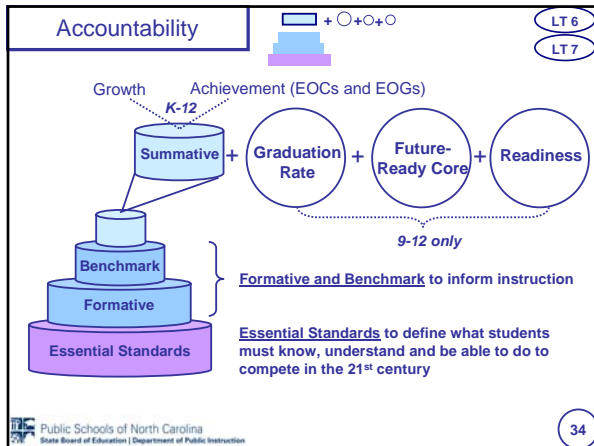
Accountability

+ ○+○+○

LT 6

LT 7

Growth

Achievement (EOCs and EOGs)

K-12

Summative + Graduation Rate + Future-Ready Core + Readiness

9-12 only

Benchmark

Formative

Essential Standards

**Formative and Benchmark** to inform instruction

**Essential Standards** to define what students must know, understand and be able to do to compete in the 21$^{st}$ century

Public Schools of North Carolina
State Board of Education | Department of Public Instruction

34